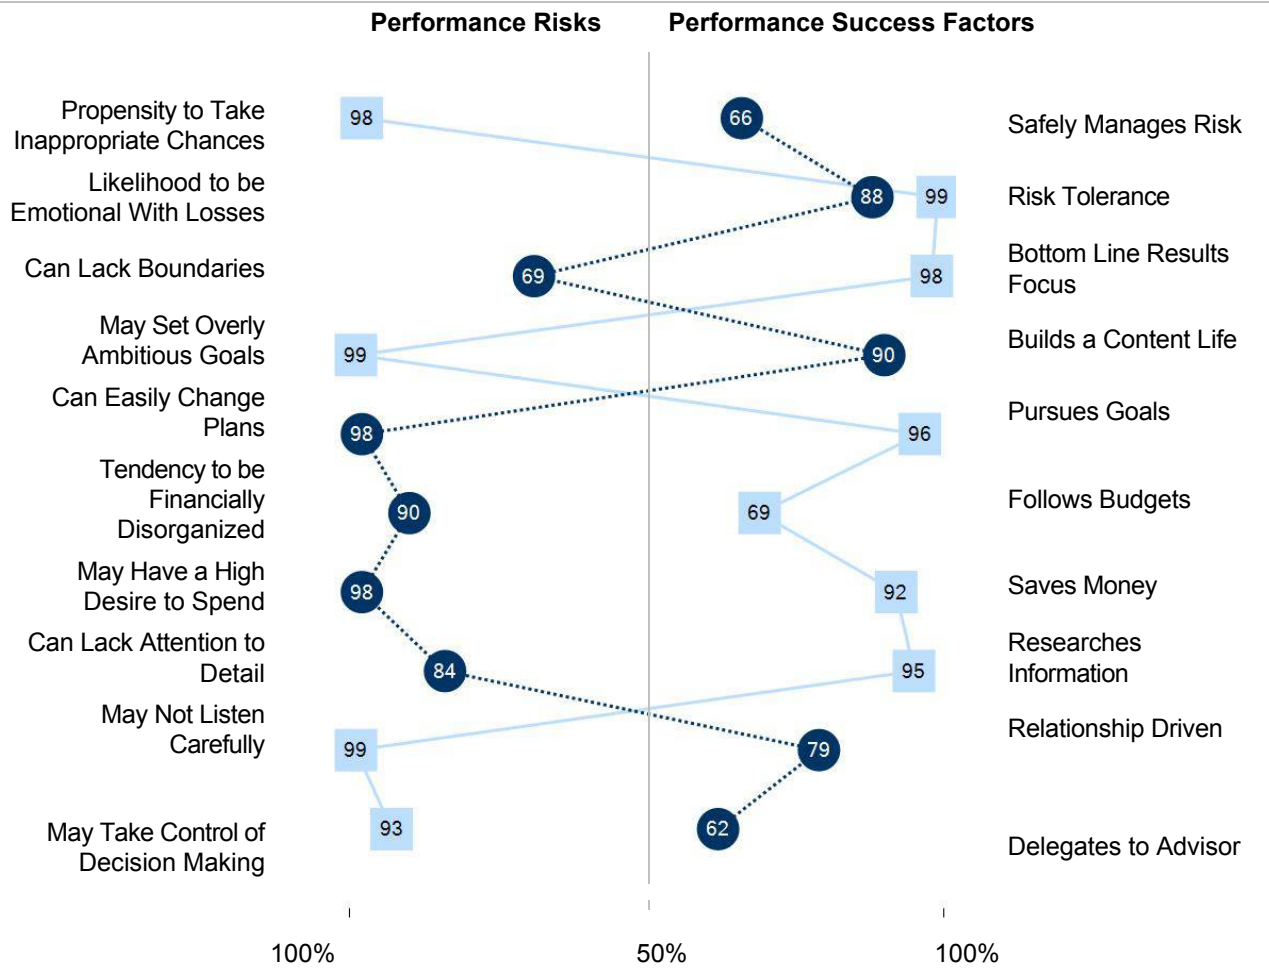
Performance Risks

Performance Success Factors

Propensity to Take Inappropriate Chances

Likelihood to be Emotional With Losses

Can Lack Boundaries

May Set Overly Ambitious Goals

Can Easily Change Plans

Tendency to be Financially Disorganized

May Have a High Desire to Spend

Can Lack Attention to Detail

May Not Listen Carefully

May Take Control of Decision Making

98

66

88

99

69

98

99

90

98

96

90

69

98

92

84

95

99

79

93

62

Safely Manages Risk

Risk Tolerance

Bottom Line Results Focus

Builds a Content Life

Pursues Goals

Follows Budgets

Saves Money

Researches Information

Relationship Driven

Delegates to Advisor

100%

50%

100%